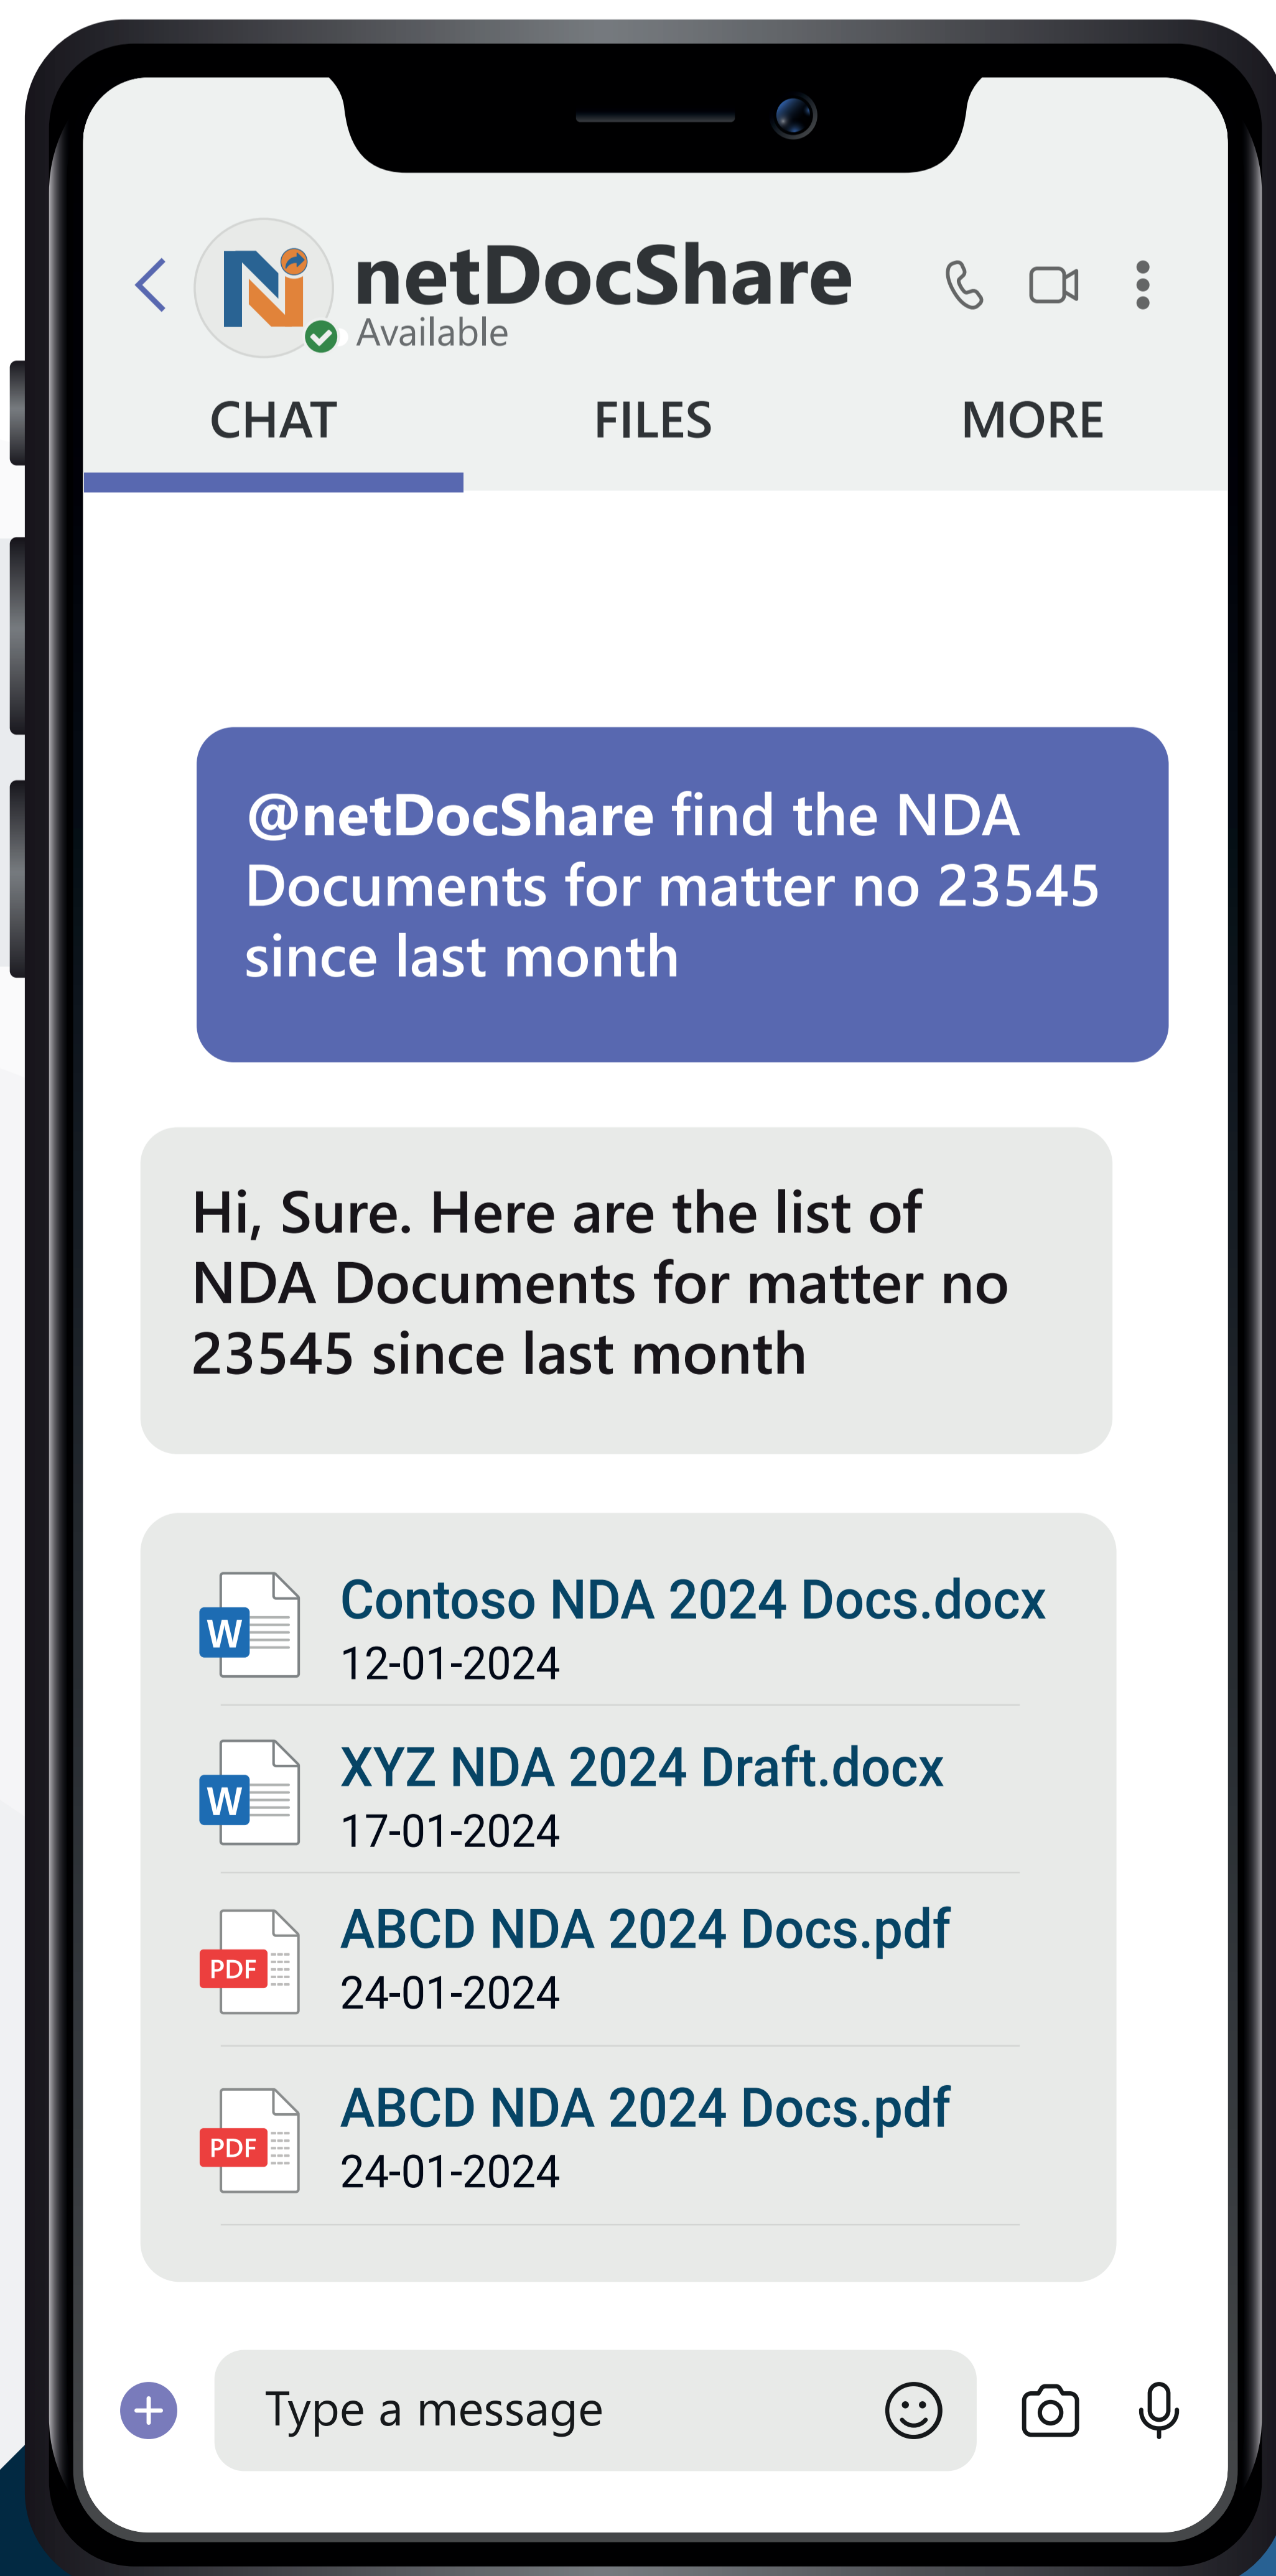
netDocShare
Available

CHAT FILES MORE

@netDocShare find the NDA Documents for matter no 23545 since last month

Hi, Sure. Here are the list of NDA Documents for matter no 23545 since last month

W Contoso NDA 2024 Docs.docx
12-01-2024

W XYZ NDA 2024 Draft.docx
17-01-2024

PDF ABCD NDA 2024 Docs.pdf
24-01-2024

PDF ABCD NDA 2024 Docs.pdf
24-01-2024

Type a message